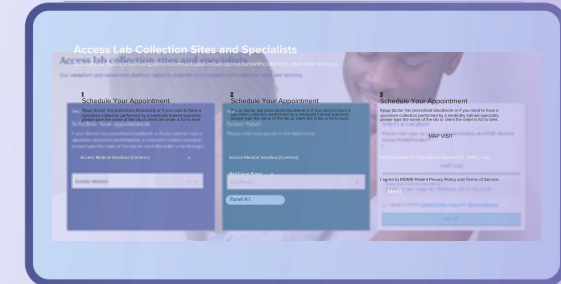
Access Lab Collection Sites and Specialists

Access lab collection sites and specialists

1
Schedule Your Appointment

If your doctor has prescribed bloodwork or if you need to have a specimen collection performed by a medically trained specialist, please type the name of the lab or client the order is for to book.

Access Medical Services (Context)

2
Schedule Your Appointment

If your doctor has prescribed bloodwork or if you need to have a specimen collection performed by a medically trained specialist, please type the name of the lab or client the order is for to book.

Select Panel

Access Medical Services (Context)

Panel A1

3
Schedule Your Appointment

If your doctor has prescribed bloodwork or if you need to have a specimen collection performed by a medically trained specialist, please type the name of the lab or client the order is for to book.

MAP VISIT

I agree to MOMS Patient Privacy Policy and Terms of Service.

Next